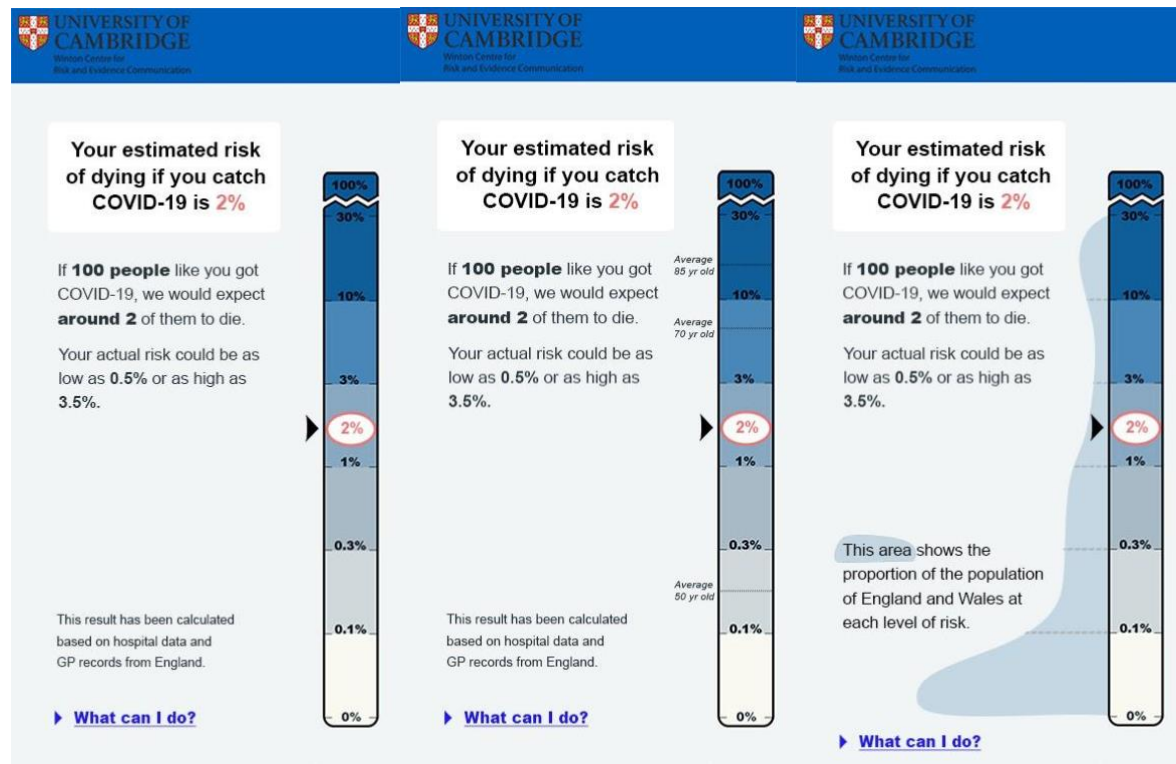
UNIVERSITY OF CAMBRIDGE
Winton Centre for Risk and Evidence Communication

Your estimated risk of dying if you catch COVID-19 is 2%

If **100 people** like you got COVID-19, we would expect **around 2** of them to die.

Your actual risk could be as low as **0.5%** or as high as **3.5%**.

This result has been calculated based on hospital data and GP records from England.

What can I do?

100%
30%
10%
3%
2%
1%
0.3%
0.1%
0%

UNIVERSITY OF CAMBRIDGE
Winton Centre for Risk and Evidence Communication

Your estimated risk of dying if you catch COVID-19 is 2%

If **100 people** like you got COVID-19, we would expect **around 2** of them to die.

Your actual risk could be as low as **0.5%** or as high as **3.5%**.

This result has been calculated based on hospital data and GP records from England.

What can I do?

100%
30%
Average 85 yr old
10%
Average 70 yr old
3%
2%
1%
0.3%
Average 50 yr old
0.1%
0%

UNIVERSITY OF CAMBRIDGE
Winton Centre for Risk and Evidence Communication

Your estimated risk of dying if you catch COVID-19 is 2%

If **100 people** like you got COVID-19, we would expect **around 2** of them to die.

Your actual risk could be as low as **0.5%** or as high as **3.5%**.

This area shows the proportion of the population of England and Wales at each level of risk.

What can I do?

100%
30%
10%
3%
2%
1%
0.3%
0.1%
0%